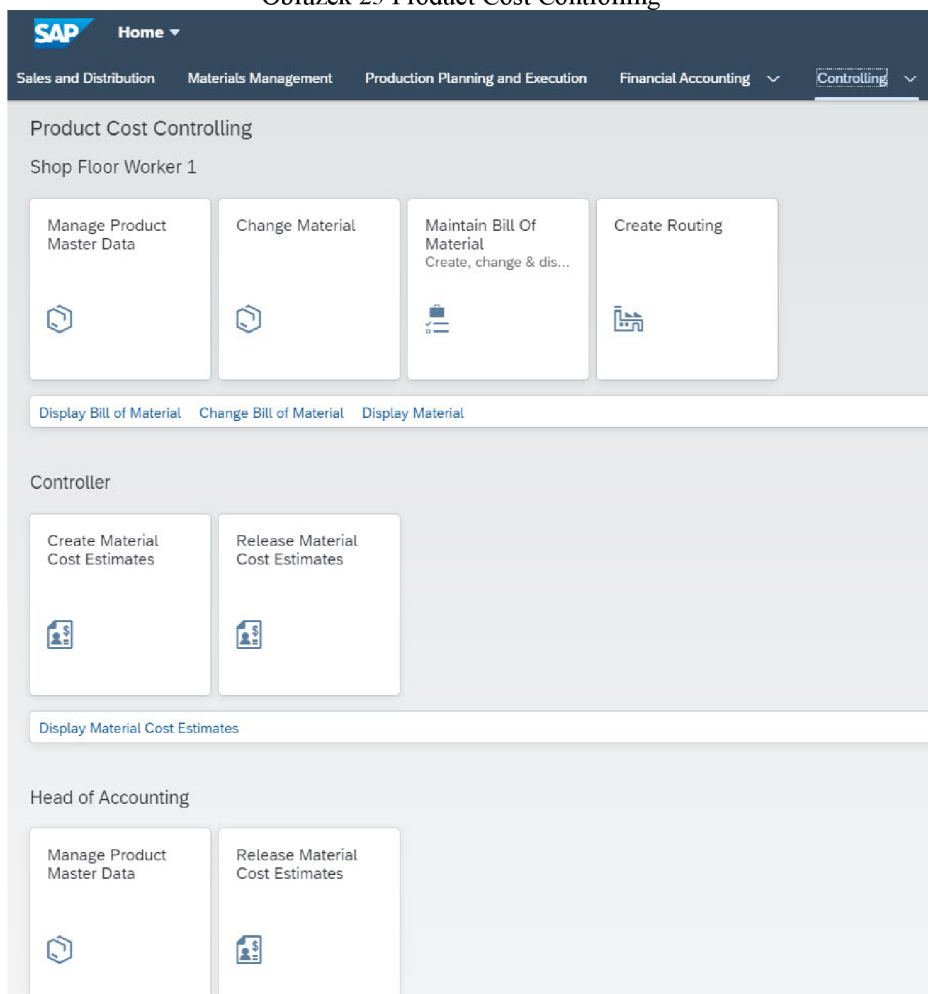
Obrázek 25 Product Cost Controlling

SAP Home

Sales and Distribution Materials Management Production Planning and Execution Financial Accounting Controlling

Product Cost Controlling

Shop Floor Worker 1

Manage Product Master Data

Change Material

Maintain Bill Of Material
Create, change & dis...

Create Routing

Display Bill of Material Change Bill of Material Display Material

Controller

Create Material Cost Estimates

Release Material Cost Estimates

Display Material Cost Estimates

Head of Accounting

Manage Product Master Data

Release Material Cost Estimates